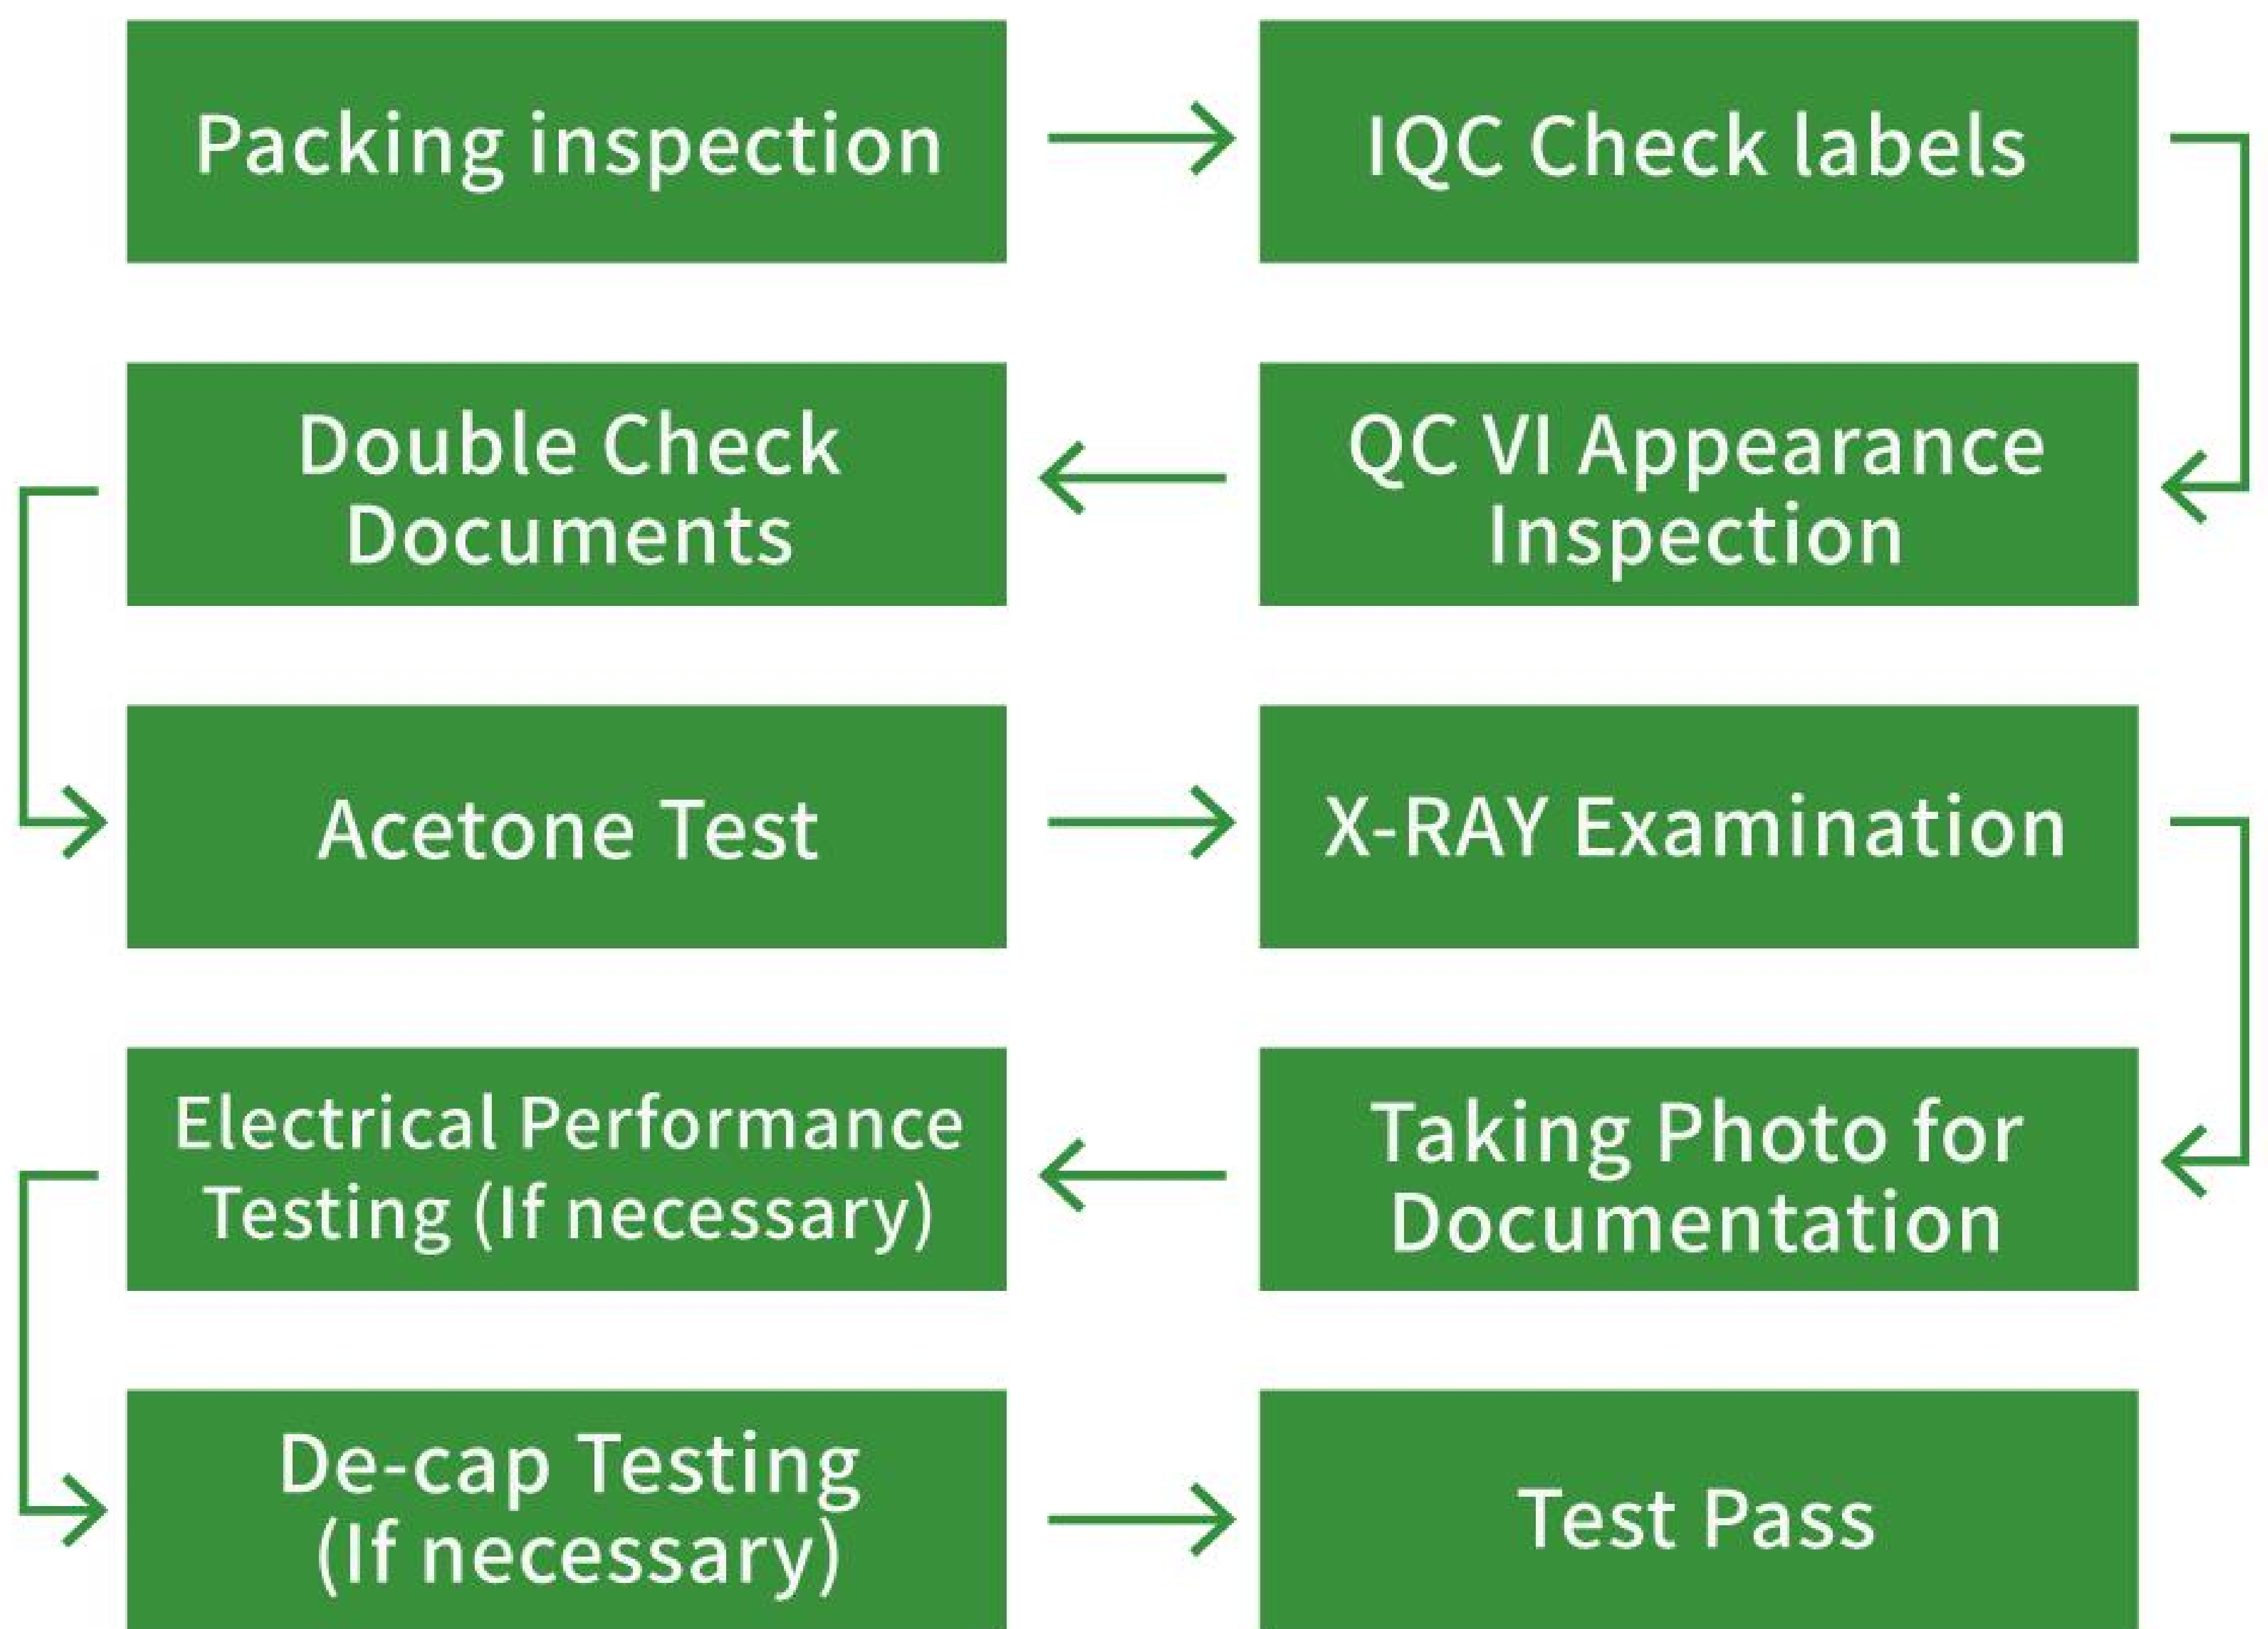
Packing inspection

IQC Check labels

QC VI Appearance Inspection

Double Check Documents

Acetone Test

X-RAY Examination

Taking Photo for Documentation

Electrical Performance Testing (If necessary)

De-cap Testing (If necessary)

Test Pass